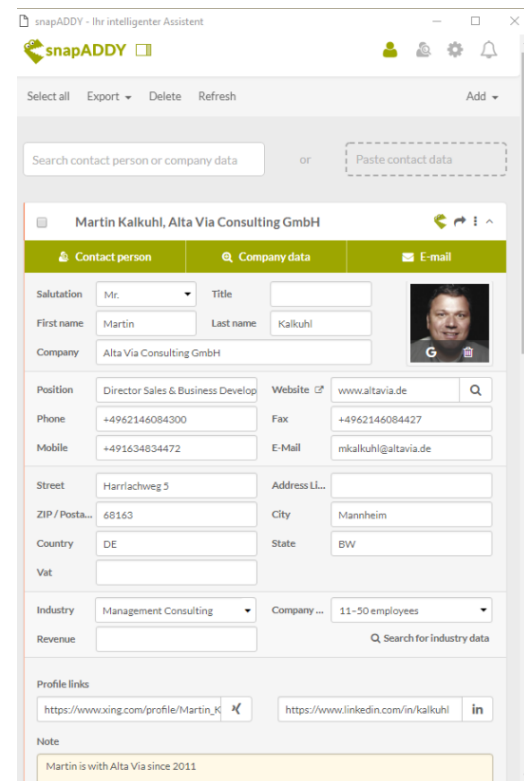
snapADDY - Ihr intelligenter Assistent

snapADDY

Select all Export Delete Refresh Add

Search contact person or company data or Paste contact data

Martin Kalkuhl, Alta Via Consulting GmbH

Contact person Company data E-mail

Salutation Mr. Title
First name Martin Last name Kalkuhl
Company Alta Via Consulting GmbH

G

Position Director Sales & Business Develop Website www.altavia.de
Phone +4962146084300 Fax +4962146084427
Mobile +491634834472 E-Mail mkalkuhl@altavia.de

Street Harrlachweg 5 Address Li...
ZIP / Posta... 68163 City Mannheim
Country DE State BW
Vat

Industry Management Consulting Company ... 11–50 employees
Revenue Search for industry data

Profile links
https://www.xing.com/profile/Martin_K https://www.linkedin.com/in/kalkuhl in

Note
Martin is with Alta Via since 2011